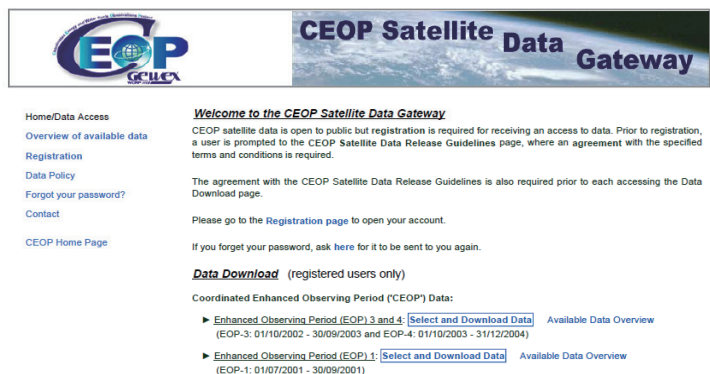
Coordinated Energy and Water Cycle Observations Project
CEOP
GEWEX
CEOP Satellite Data Gateway

Home/Data Access
Overview of available data
Registration
Data Policy
Forgot your password?
Contact

CEOP Home Page

Welcome to the CEOP Satellite Data Gateway

CEOP satellite data is open to public but registration is required for receiving an access to data. Prior to registration, a user is prompted to the CEOP Satellite Data Release Guidelines page, where an agreement with the specified terms and conditions is required.

The agreement with the CEOP Satellite Data Release Guidelines is also required prior to each accessing the Data Download page.

Please go to the Registration page to open your account.

If you forget your password, ask here for it to be sent to you again.

Data Download (registered users only)

Coordinated Enhanced Observing Period ('CEOP') Data:

► Enhanced Observing Period (EOP) 3 and 4: Select and Download Data Available Data Overview
(EOP-3: 01/10/2002 - 30/09/2003 and EOP-4: 01/10/2003 - 31/12/2004)

► Enhanced Observing Period (EOP) 1: Select and Download Data Available Data Overview
(EOP-1: 01/07/2001 - 30/09/2001)